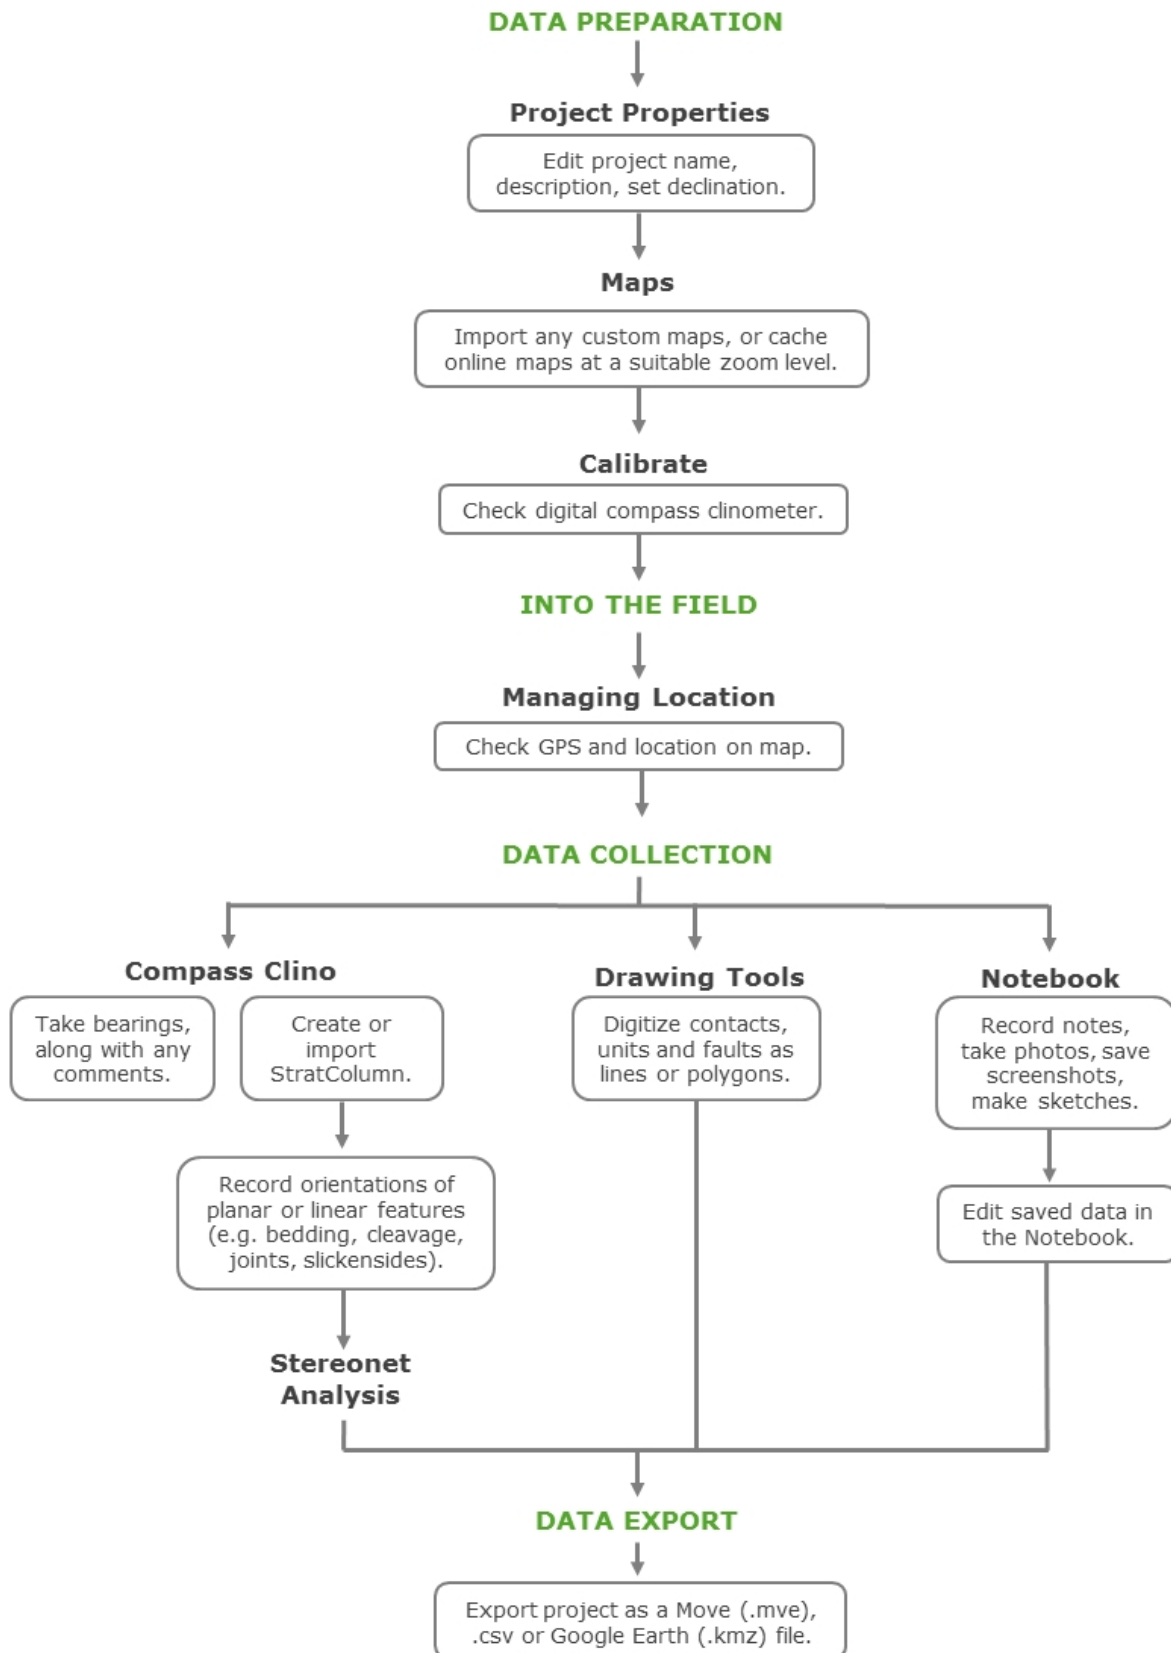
DATA PREPARATION

Project Properties

Edit project name, description, set declination.

Maps

Import any custom maps, or cache online maps at a suitable zoom level.

Calibrate

Check digital compass clinometer.

INTO THE FIELD

Managing Location

Check GPS and location on map.

DATA COLLECTION

Compass Clino

Take bearings, along with any comments.

Create or import StratColumn.

Record orientations of planar or linear features (e.g. bedding, cleavage, joints, slickensides).

Stereonet Analysis

Drawing Tools

Digitize contacts, units and faults as lines or polygons.

Notebook

Record notes, take photos, save screenshots, make sketches.

Edit saved data in the Notebook.

DATA EXPORT

Export project as a Move (.mve), .csv or Google Earth (.kmz) file.